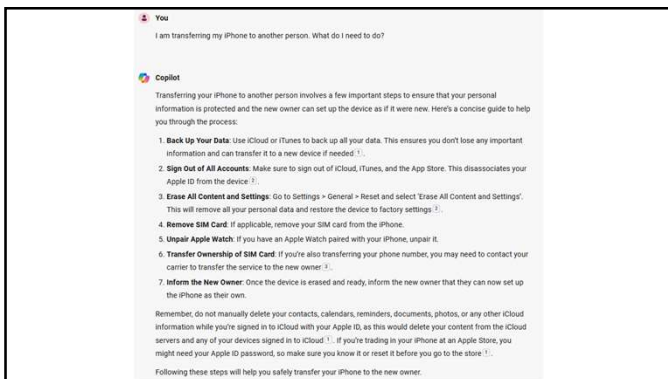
You

I am transferring my iPhone to another person. What do I need to do?

Copilot

Transferring your iPhone to another person involves a few important steps to ensure that your personal information is protected and the new owner can set up the device as if it were new. Here's a concise guide to help you through the process:

1. **Back Up Your Data**: Use iCloud or iTunes to back up all your data. This ensures you don't lose any important information and can transfer it to a new device if needed 1.
2. **Sign Out of All Accounts**: Make sure to sign out of iCloud, iTunes, and the App Store. This disassociates your Apple ID from the device 2.
3. **Erase All Content and Settings**: Go to Settings > General > Reset and select 'Erase All Content and Settings'. This will remove all your personal data and restore the device to factory settings 2.
4. **Remove SIM Card**: If applicable, remove your SIM card from the iPhone.
5. **Unpair Apple Watch**: If you have an Apple Watch paired with your iPhone, unpair it.
6. **Transfer Ownership of SIM Card**: If you're also transferring your phone number, you may need to contact your carrier to transfer the service to the new owner 2.
7. **Inform the New Owner**: Once the device is erased and ready, inform the new owner that they can now set up the iPhone as their own.

Remember, do not manually delete your contacts, calendars, reminders, documents, photos, or any other iCloud information while you're signed in to iCloud with your Apple ID, as this would delete your content from the iCloud servers and any of your devices signed in to iCloud 1. If you're trading in your iPhone at an Apple Store, you might need your Apple ID password, so make sure you know it or reset it before you go to the store 1.

Following these steps will help you safely transfer your iPhone to the new owner.